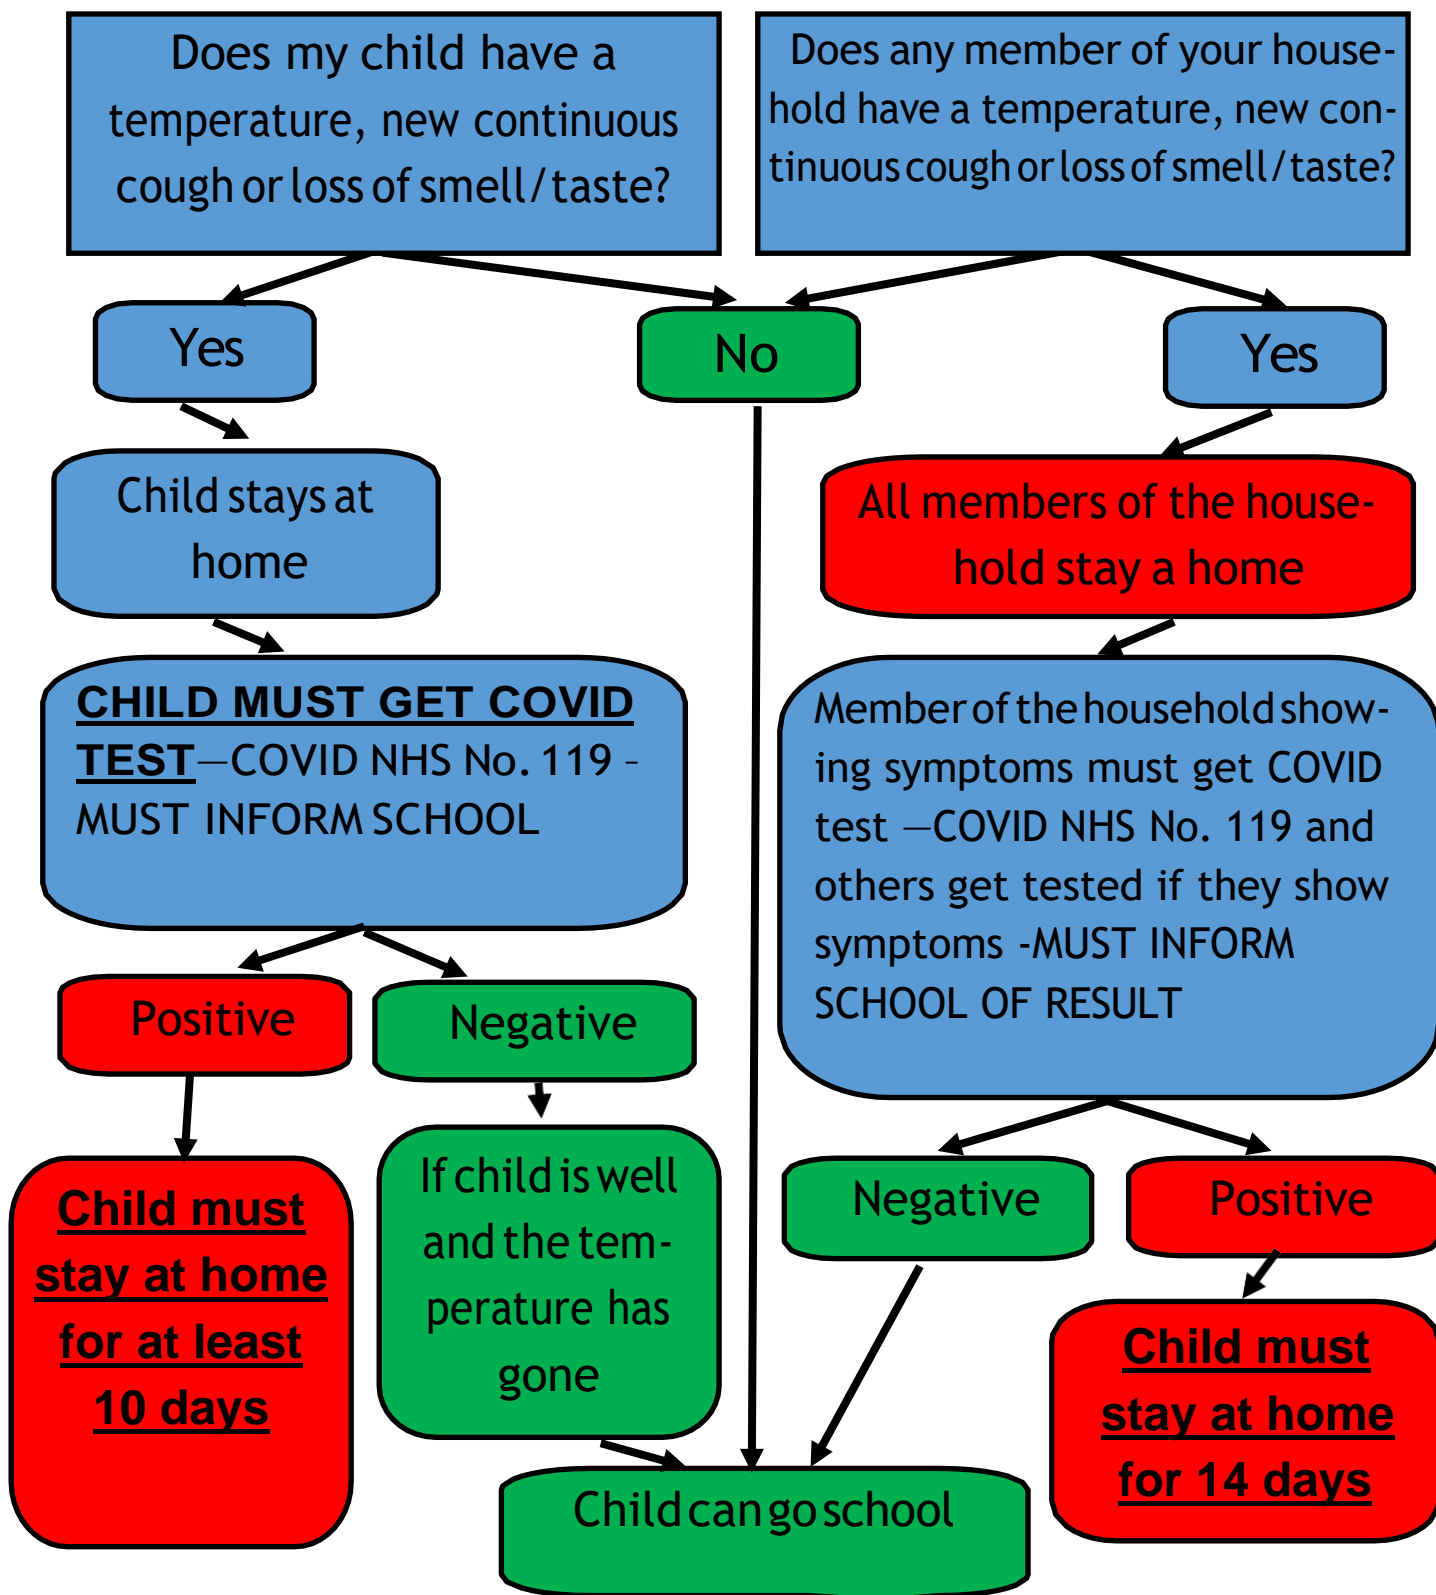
Does my child have a temperature, new continuous cough or loss of smell/taste?

Does any member of your household have a temperature, new continuous cough or loss of smell/taste?

Yes

No

Yes

Child stays at home

All members of the household stay a home

CHILD MUST GET COVID TEST—COVID NHS No. 119 – MUST INFORM SCHOOL

Member of the household showing symptoms must get COVID test —COVID NHS No. 119 and others get tested if they show symptoms -MUST INFORM SCHOOL OF RESULT

Positive

Negative

Negative

Positive

Child must stay at home for at least 10 days

If child is well and the temperature has gone

Child must stay at home for 14 days

Child can go school